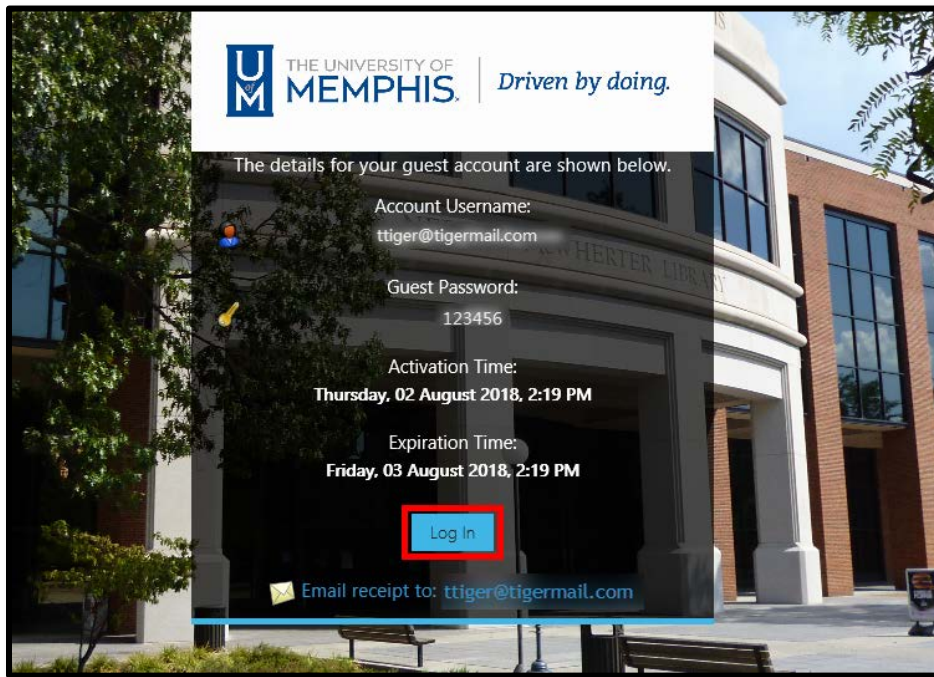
THE UNIVERSITY OF MEMPHIS. | Driven by doing.

The details for your guest account are shown below.

Account Username:
ttiger@tigermail.com

Guest Password:
123456

Activation Time:
Thursday, 02 August 2018, 2:19 PM

Expiration Time:
Friday, 03 August 2018, 2:19 PM

Log In

Email receipt to: ttiger@tigermail.com